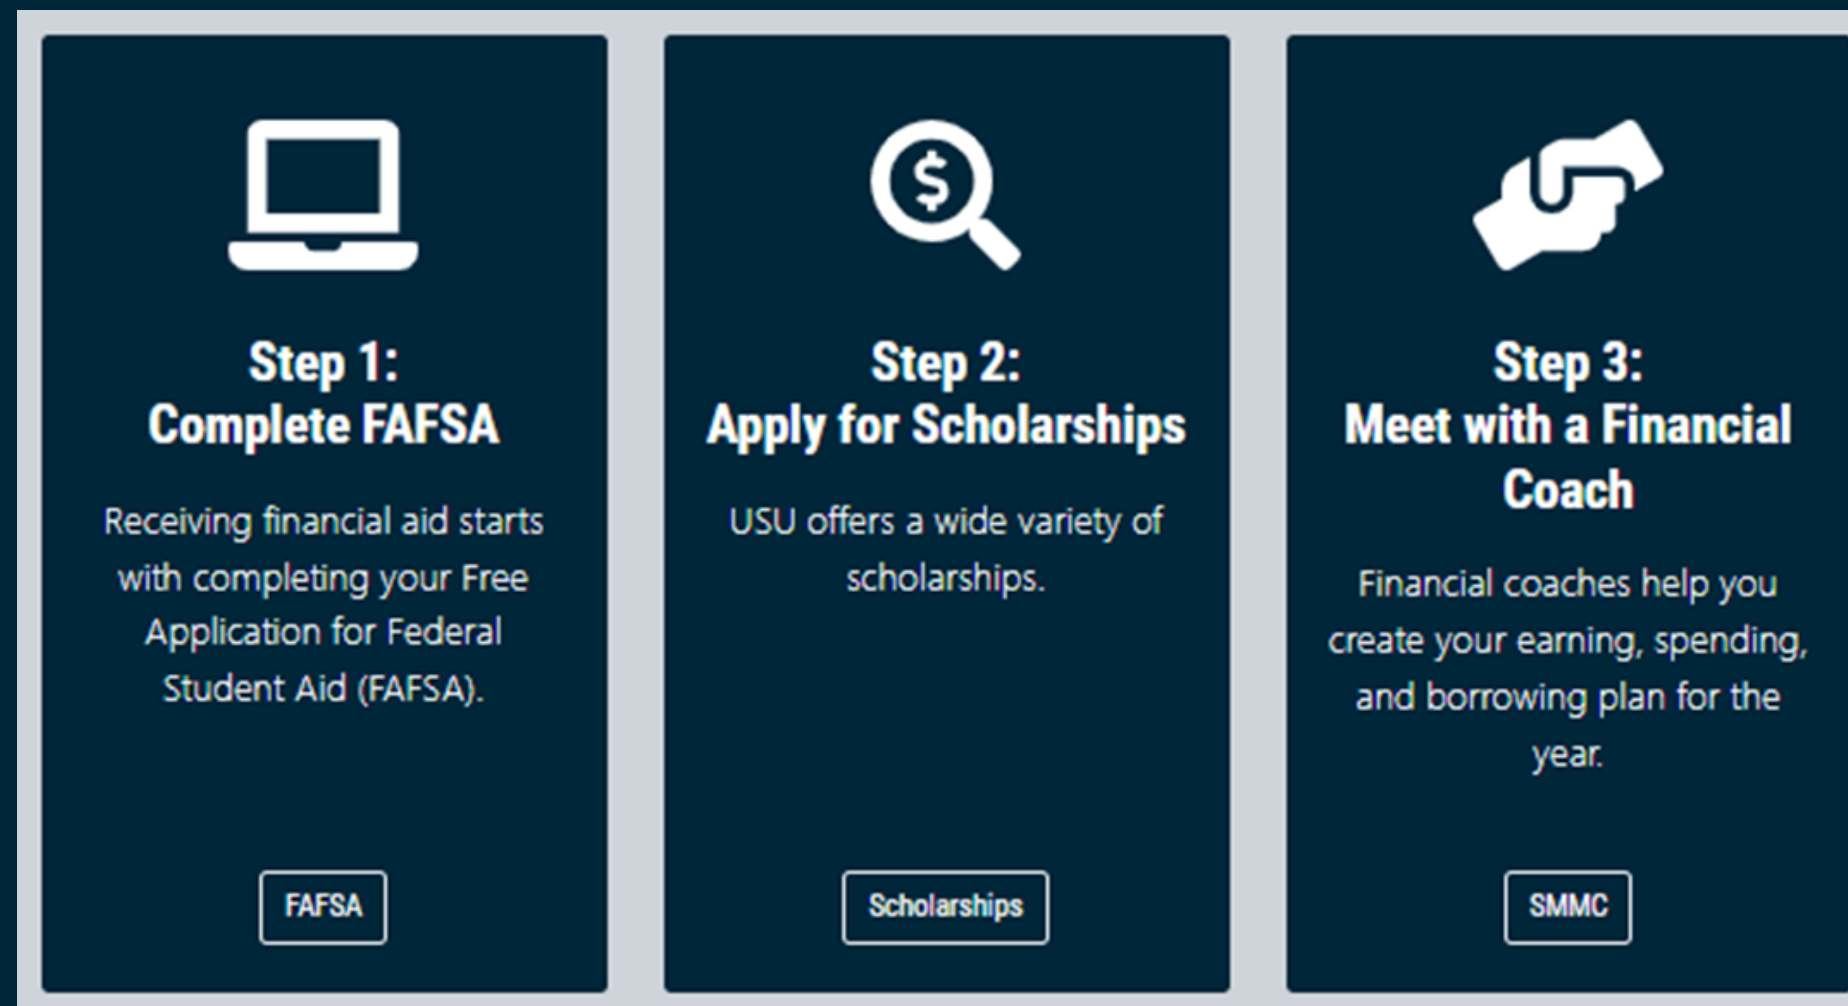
Step 1:
Complete FAFSA

Receiving financial aid starts with completing your Free Application for Federal Student Aid (FAFSA).

FAFSA

Step 2:
Apply for Scholarships

USU offers a wide variety of scholarships.

Scholarships

Step 3:
Meet with a Financial Coach

Financial coaches help you create your earning, spending, and borrowing plan for the year.

SMMC